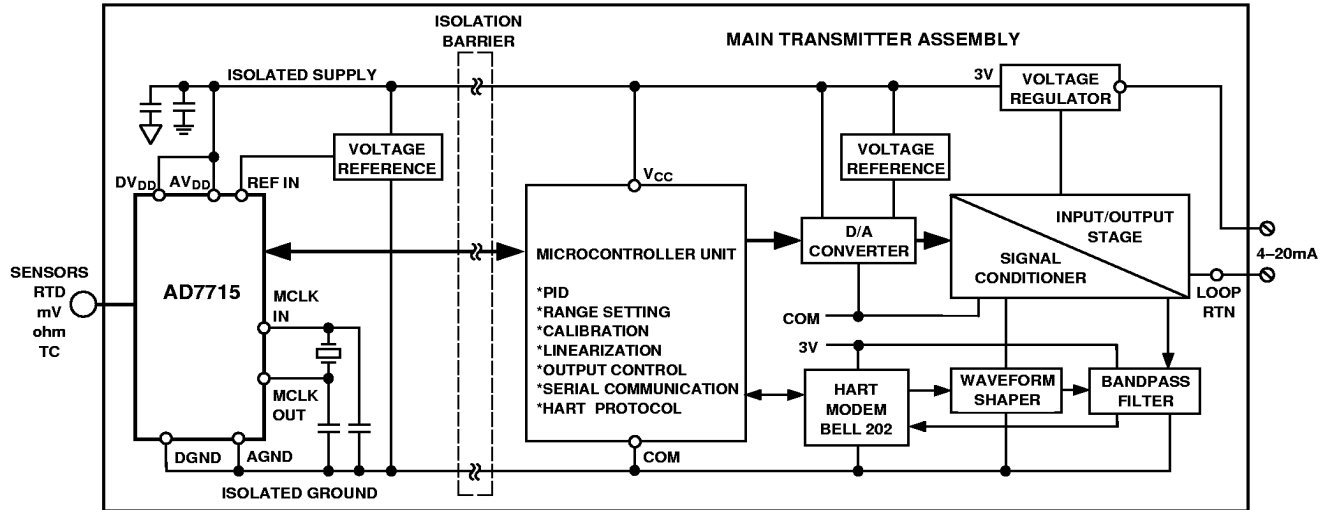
ISOLATION BARRIER

MAIN TRANSMITTER ASSEMBLY

ISOLATED SUPPLY

3V

VOLTAGE REGULATOR

VOLTAGE REFERENCE

VOLTAGE REFERENCE

$DV_{DD}$ $AV_{DD}$ REF IN

$V_{CC}$

D/A CONVERTER

INPUT/OUTPUT STAGE

SIGNAL CONDITIONER

SENSORS RTD mV ohm TC

AD7715

MICROCONTROLLER UNIT

4–20mA

LOOP RTN

MCLK IN

*PID
*RANGE SETTING
*CALIBRATION
*LINEARIZATION
*OUTPUT CONTROL
*SERIAL COMMUNICATION
*HART PROTOCOL

COM

3V

MCLK OUT

HART MODEM BELL 202

WAVEFORM SHAPER

BANDPASS FILTER

DGND AGND

COM

ISOLATED GROUND